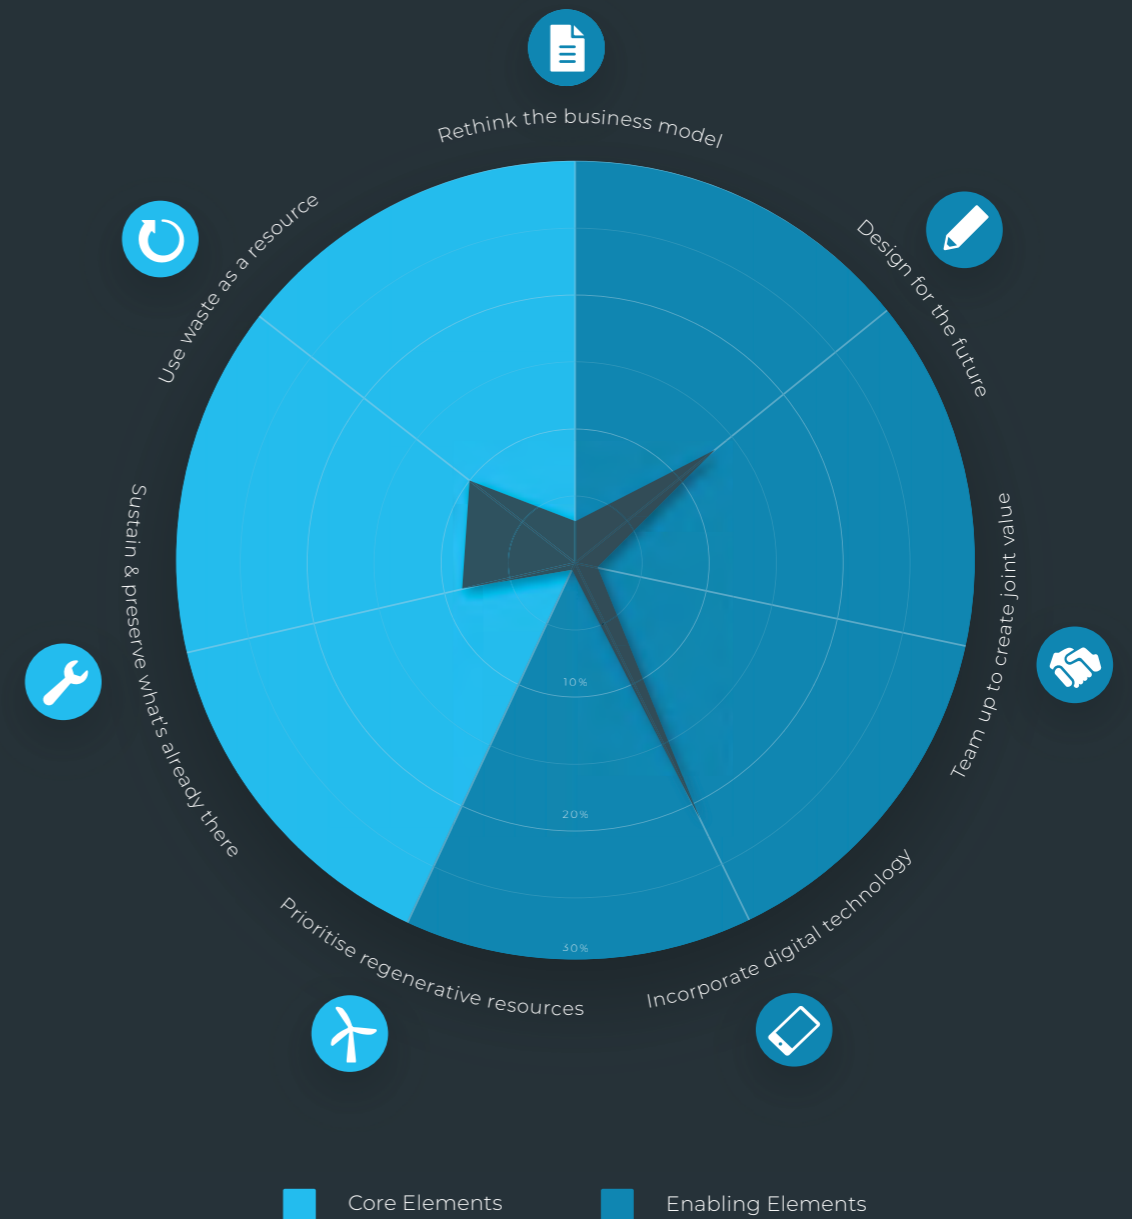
Rethink the business model

Design for the future

Team up to create joint value

Incorporate digital technology

Prioritise regenerative resources

Sustain & preserve what's already there

Use waste as a resource

10%

20%

30%

Core Elements

Enabling Elements